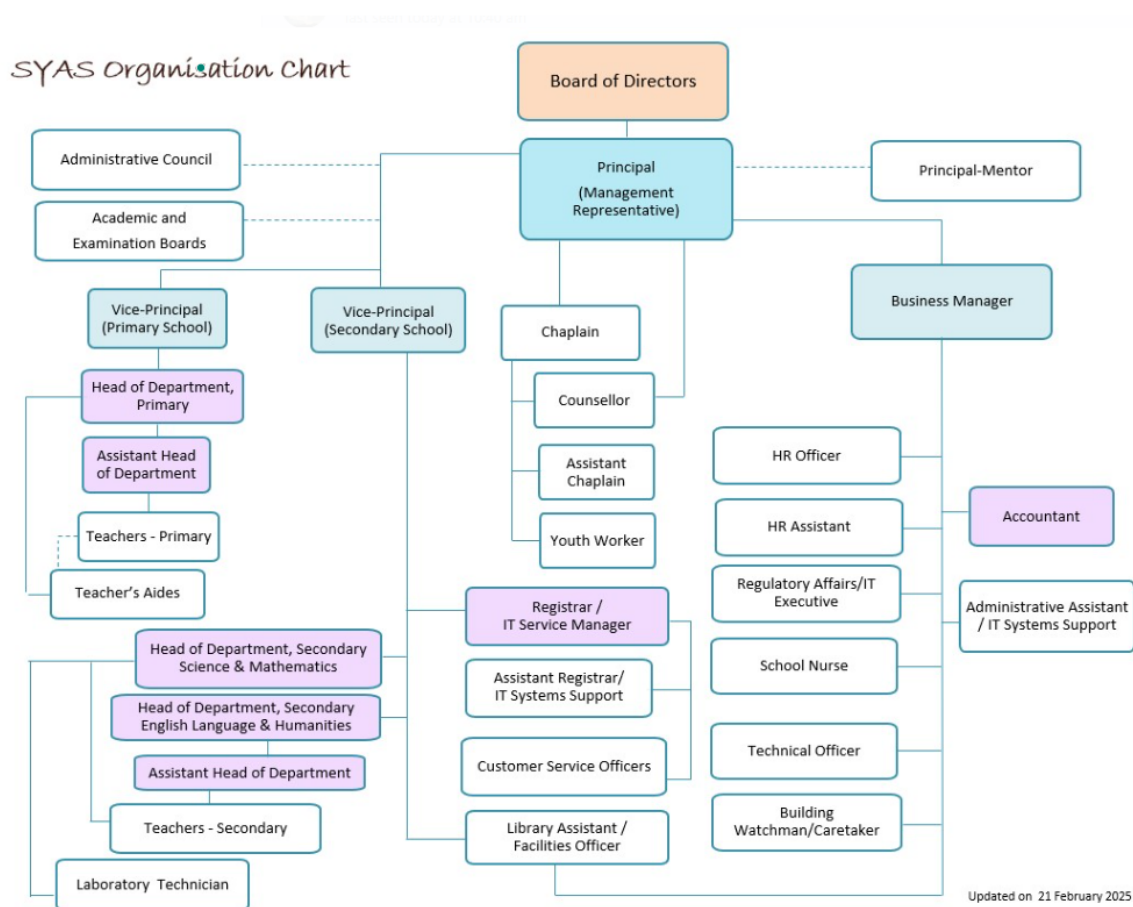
SYAS Organisation Chart

Board of Directors

Administrative Council

Principal (Management Representative)

Principal-Mentor

Academic and Examination Boards

Vice-Principal (Primary School)

Vice-Principal (Secondary School)

Chaplain

Business Manager

Head of Department, Primary

Counsellor

Assistant Head of Department

Assistant Chaplain

HR Officer

Accountant

Teachers - Primary

Youth Worker

HR Assistant

Teacher's Aides

Regulatory Affairs/IT Executive

Administrative Assistant / IT Systems Support

Registrar / IT Service Manager

Head of Department, Secondary Science & Mathematics

School Nurse

Assistant Registrar/ IT Systems Support

Head of Department, Secondary English Language & Humanities

Technical Officer

Assistant Head of Department

Customer Service Officers

Teachers - Secondary

Building Watchman/Caretaker

Library Assistant / Facilities Officer

Laboratory Technician

Updated on 21 February 2025